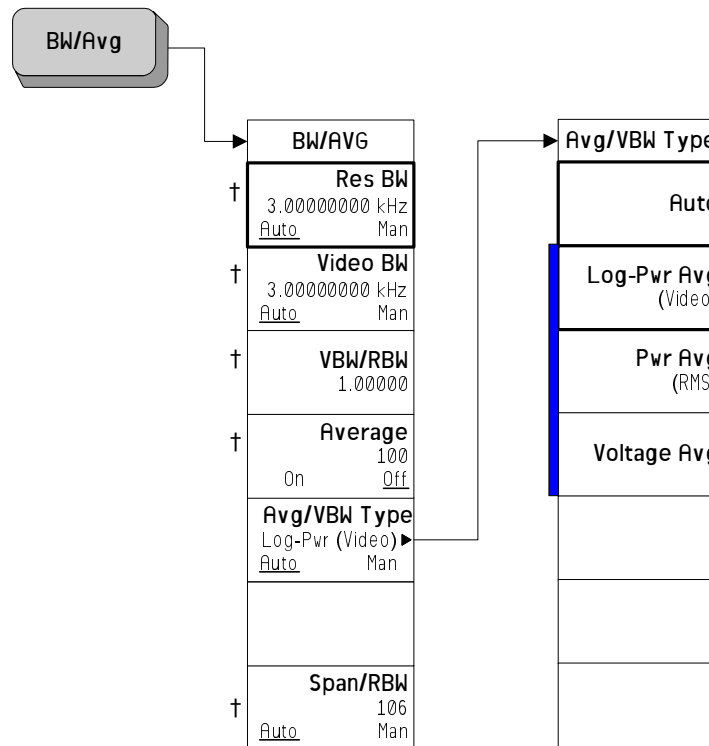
BW/Avg

BW/AVG

† Res BW
3.00000000 kHz
Auto Man

† Video BW
3.00000000 kHz
Auto Man

† VBW/RBW
1.00000

† Average
100
On Off

Avg/VBW Type
Log-Pwr (Video)
Auto Man

† Span/RBW
106
Auto Man

Avg/VBW Type

Auto

Log-Pwr Avg
(Video)

Pwr Avg
(RMS)

Voltage Avg